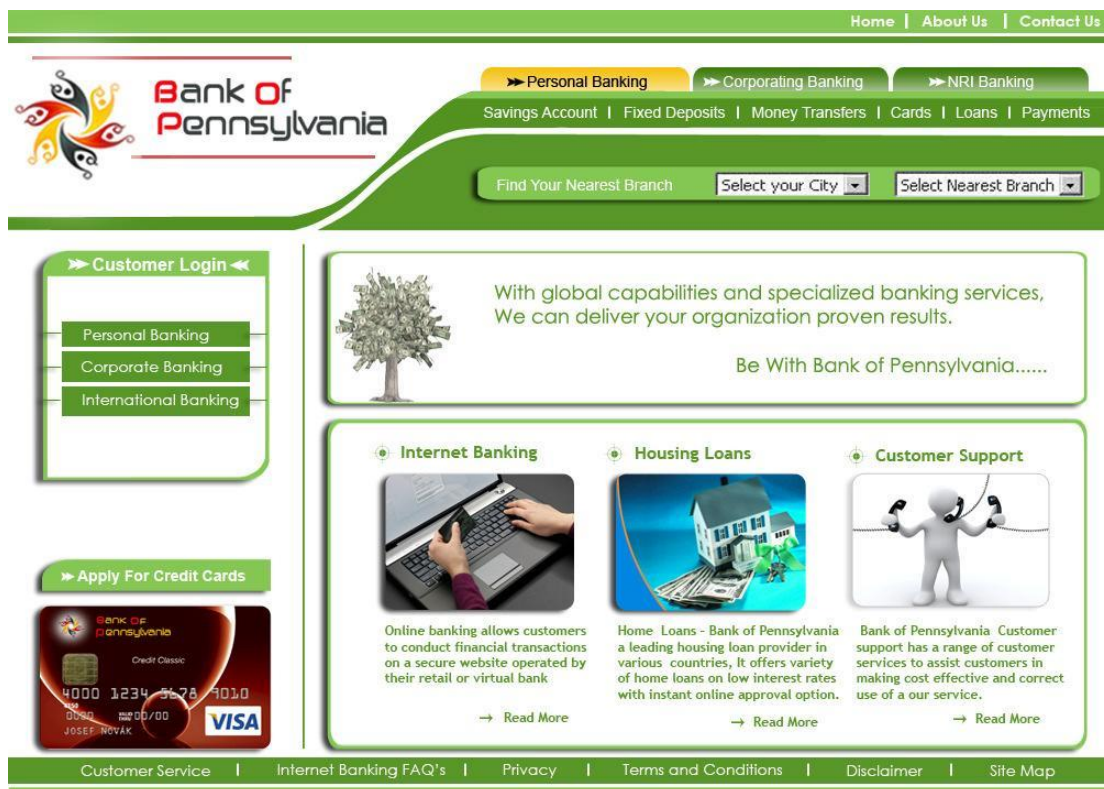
Home | About Us | Contact Us

Bank of Pennsylvania

Personal Banking
Corporating Banking
NRI Banking

Savings Account | Fixed Deposits | Money Transfers | Cards | Loans | Payments

Find Your Nearest Branch
Select your City
Select Nearest Branch

Customer Login

Personal Banking
Corporate Banking
International Banking

Apply For Credit Cards

Bank of Pennsylvania
Credit Classic
4000 1234 5678 9010
0000 00/00
JOSEF NOVÁK
VISA

With global capabilities and specialized banking services, We can deliver your organization proven results.

Be With Bank of Pennsylvania......

Internet Banking

Online banking allows customers to conduct financial transactions on a secure website operated by their retail or virtual bank

→ Read More

Housing Loans

Home Loans - Bank of Pennsylvania a leading housing loan provider in various countries, It offers variety of home loans on low interest rates with instant online approval option.

→ Read More

Customer Support

Bank of Pennsylvania Customer support has a range of customer services to assist customers in making cost effective and correct use of a our service.

→ Read More

Customer Service | Internet Banking FAQ's | Privacy | Terms and Conditions | Disclaimer | Site Map